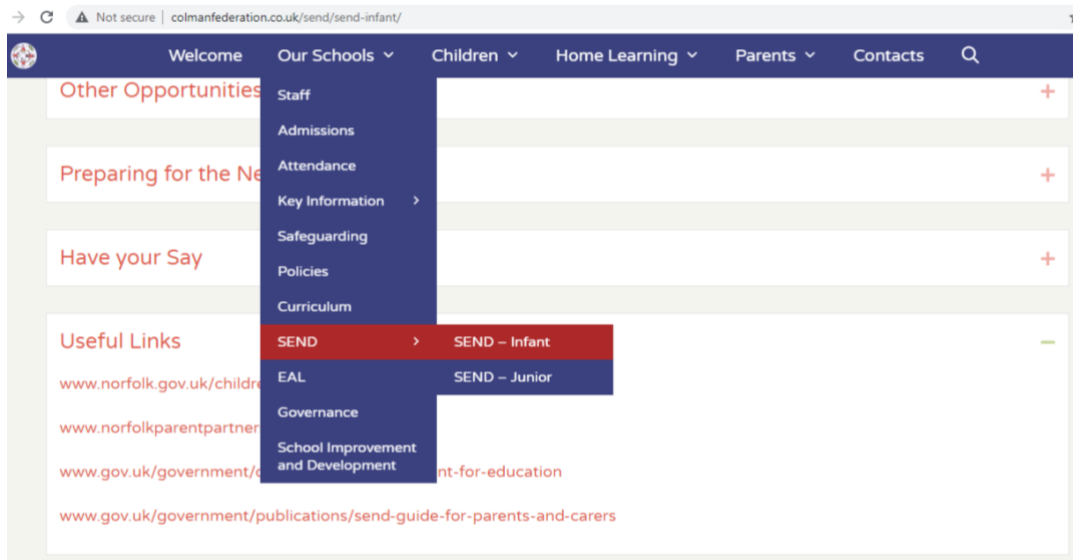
Not secure | colmanfederation.co.uk/send/send-infant/

Welcome Our Schools Children Home Learning Parents Contacts

Other Opportunities +

Preparing for the Ne +

Have your Say +

Useful Links −

www.norfolk.gov.uk/childre

www.norfolkparentpartner

www.gov.uk/government/ nt-for-education

www.gov.uk/government/publications/send-guide-for-parents-and-carers

Staff
Admissions
Attendance
Key Information >
Safeguarding
Policies
Curriculum
SEND >
EAL
Governance
School Improvement and Development

SEND – Infant
SEND – Junior